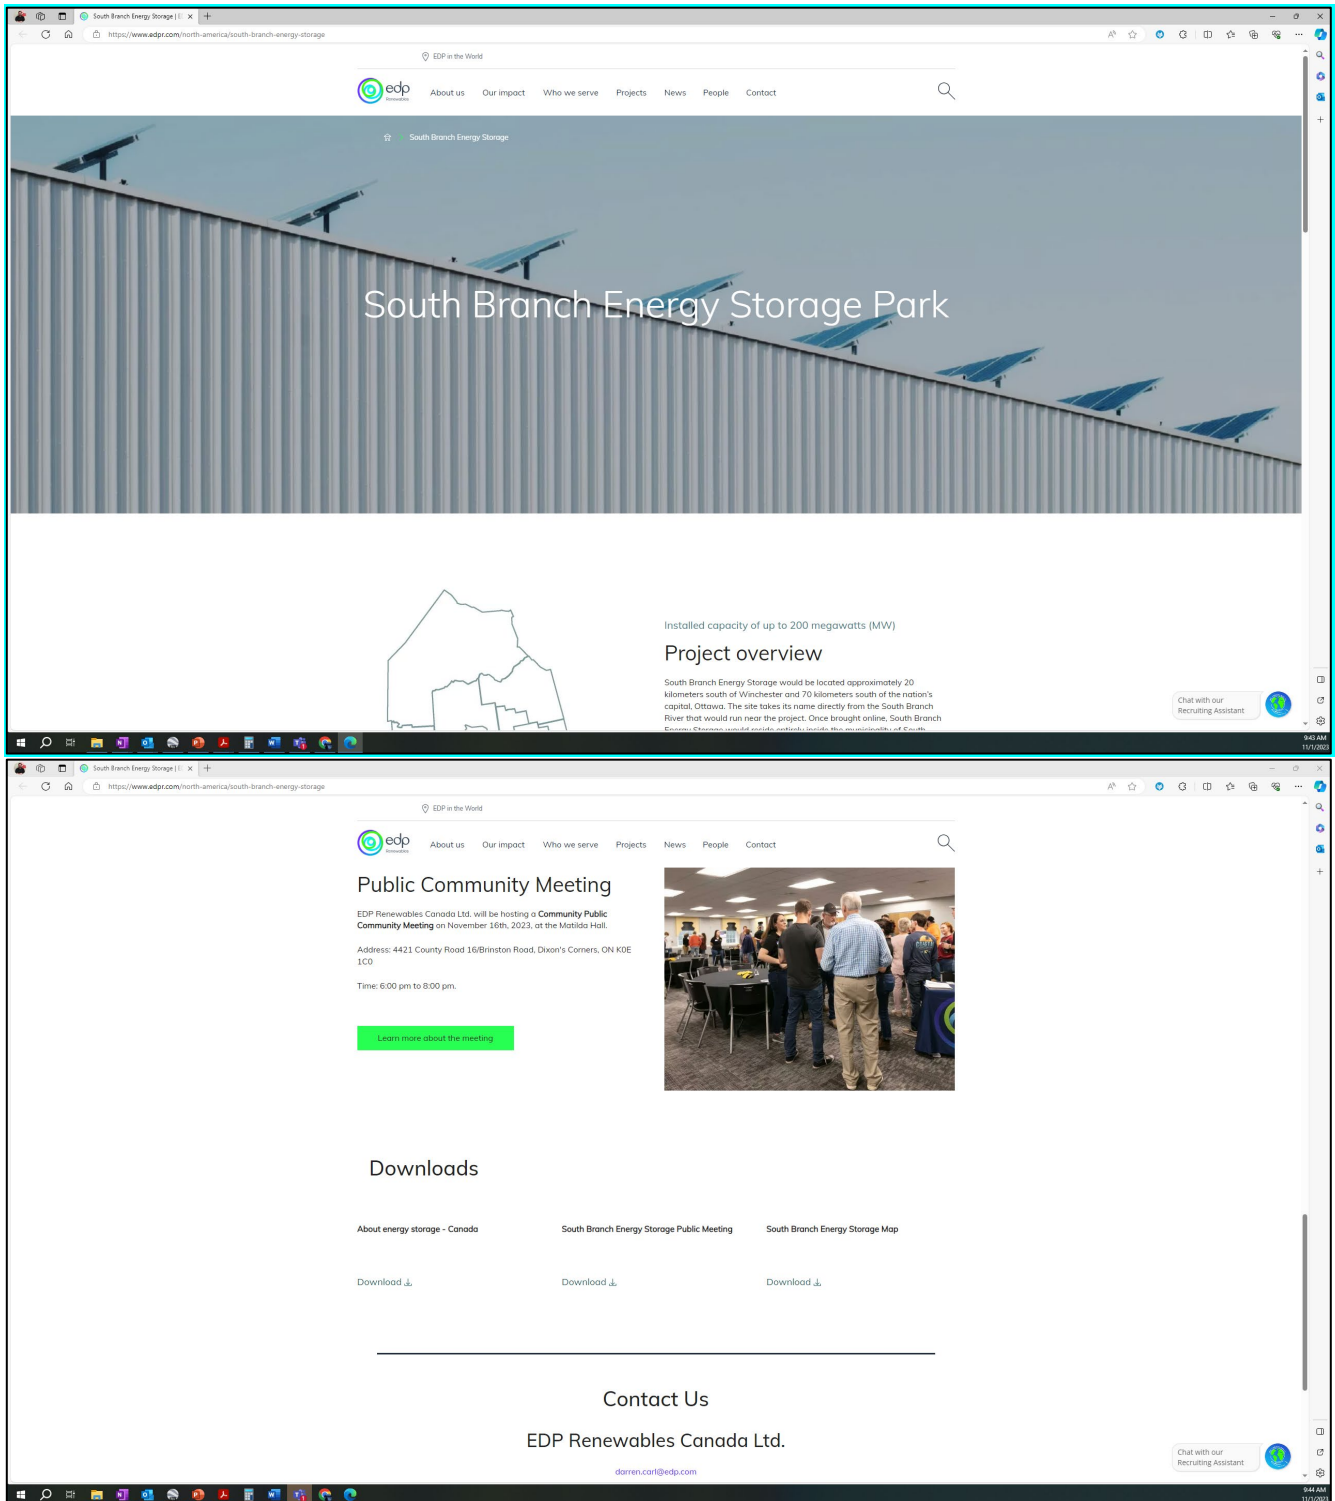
South Branch Energy Storage | E ×

https://www.edpr.com/north-america/south-branch-energy-storage

EDP in the World

edp Renewables

About us Our impact Who we serve Projects News People Contact

South Branch Energy Storage

South Branch Energy Storage Park

Installed capacity of up to 200 megawatts (MW)

Project overview

South Branch Energy Storage would be located approximately 20 kilometers south of Winchester and 70 kilometers south of the nation's capital, Ottawa. The site takes its name directly from the South Branch River that would run near the project. Once brought online, South Branch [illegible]

Chat with our Recruiting Assistant

9:43 AM 11/1/2023

South Branch Energy Storage | E ×

https://www.edpr.com/north-america/south-branch-energy-storage

EDP in the World

edp Renewables

About us Our impact Who we serve Projects News People Contact

Public Community Meeting

EDP Renewables Canada Ltd. will be hosting a **Community Public Community Meeting** on November 16th, 2023, at the Matilda Hall.

Address: 4421 County Road 16/Brinston Road, Dixon's Corners, ON K0E 1C0

Time: 6:00 pm to 8:00 pm.

Learn more about the meeting

Downloads

About energy storage - Canada

Download

South Branch Energy Storage Public Meeting

Download

South Branch Energy Storage Map

Download

Contact Us

EDP Renewables Canada Ltd.

darren.carl@edp.com

Chat with our Recruiting Assistant

9:44 AM 11/1/2023